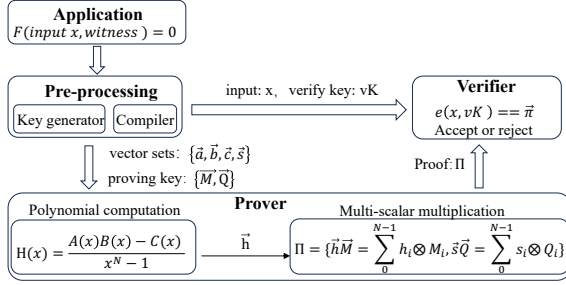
Application
$F(input\ x, witness) = 0$

Pre-processing
Key generator
Compiler

input: x, verify key: vK

Verifier
$e(x, vK) == \vec{\pi}$
Accept or reject

vector sets: $\{\vec{a}, \vec{b}, \vec{c}, \vec{s}\}$
proving key: $\{\vec{M}, \vec{Q}\}$

Proof: Π

Prover
Polynomial computation
$H(x) = \frac{A(x)B(x) - C(x)}{x^N - 1}$

$\vec{h}$

Multi-scalar multiplication
$\Pi = \{\vec{h}\vec{M} = \sum_{0}^{N-1} h_i \otimes M_i, \vec{s}\vec{Q} = \sum_{0}^{N-1} s_i \otimes Q_i\}$